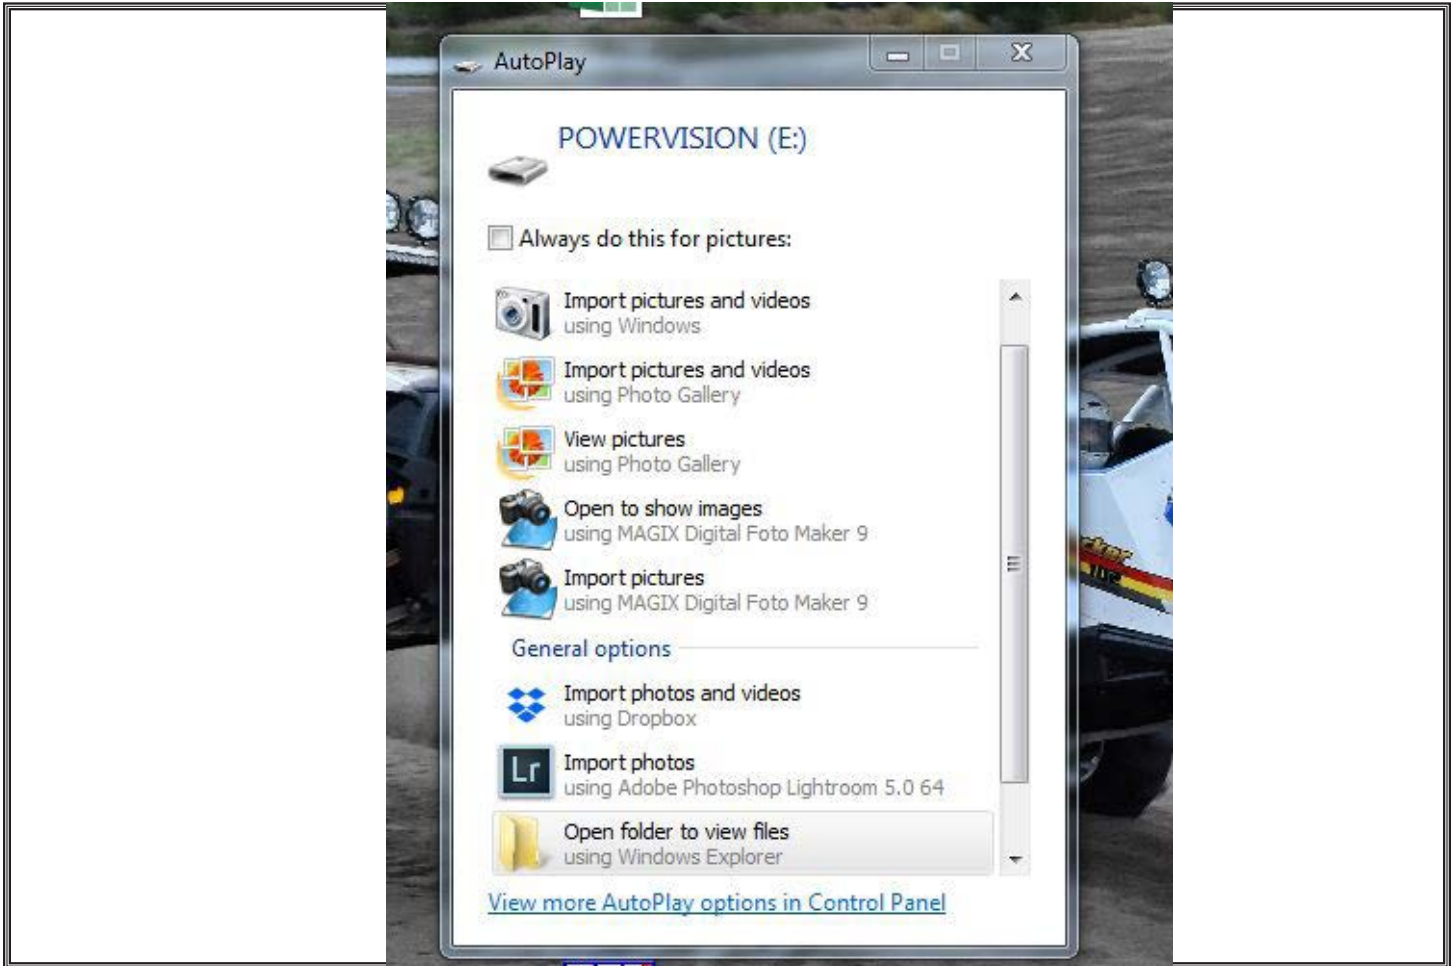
AutoPlay

POWERVISION (E:)

Always do this for pictures:

Import pictures and videos
using Windows

Import pictures and videos
using Photo Gallery

View pictures
using Photo Gallery

Open to show images
using MAGIX Digital Foto Maker 9

Import pictures
using MAGIX Digital Foto Maker 9

General options

Import photos and videos
using Dropbox

Lr

Import photos
using Adobe Photoshop Lightroom 5.0 64

Open folder to view files
using Windows Explorer

View more AutoPlay options in Control Panel